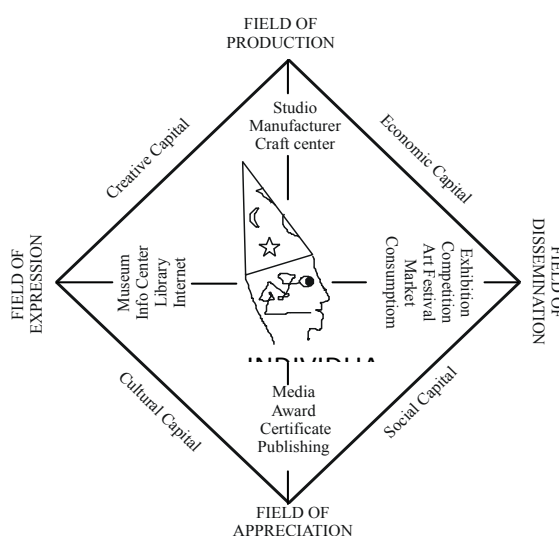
FIELD OF PRODUCTION

Creative Capital

Studio
Manufacturer
Craft center

Economic Capital

FIELD OF EXPRESSION

Museum
Info Center
Library
Internet

Exhibition
Competition
Art Festival
Market
Consumption

FIELD OF DISSEMINATION

INDIVIDUA

Cultural Capital

Media
Award
Certificate
Publishing

Social Capital

FIELD OF APPRECIATION